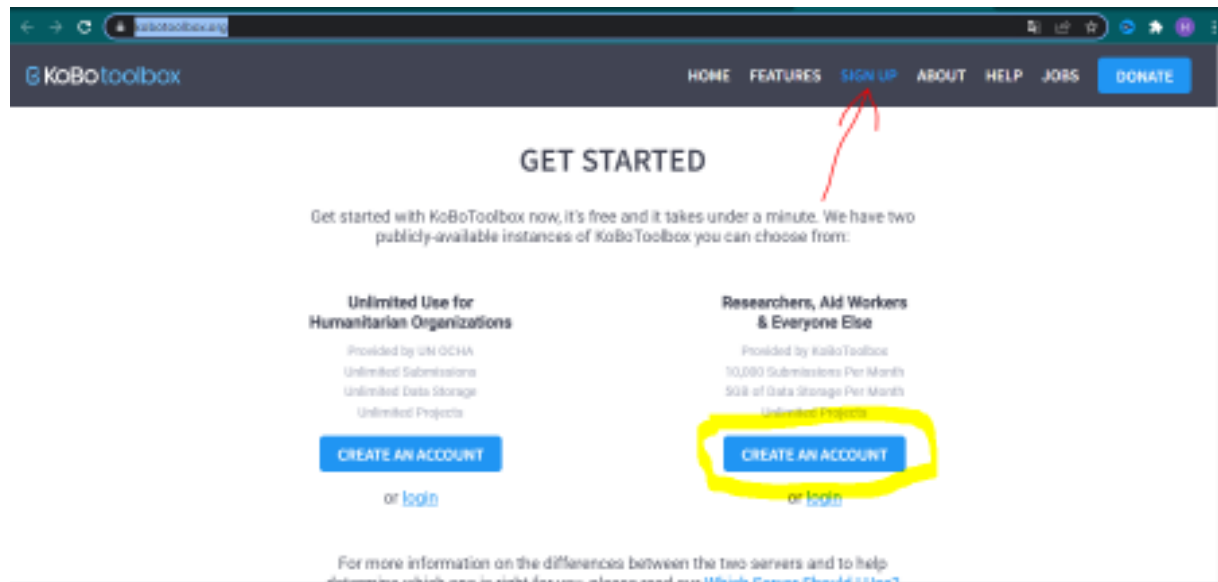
kobotoolbox.org

KoBotoolbox

HOME FEATURES SIGN UP ABOUT HELP JOBS DONATE

GET STARTED

Get started with KoBoToolbox now, it's free and it takes under a minute. We have two publicly-available instances of KoBoToolbox you can choose from:

Unlimited Use for Humanitarian Organizations

Provided by UN OCHA
Unlimited Submissions
Unlimited Data Storage
Unlimited Projects

CREATE AN ACCOUNT

or login

Researchers, Aid Workers & Everyone Else

Provided by KoBoToolbox
10,000 Submissions Per Month
5GB of Data Storage Per Month
Unlimited Projects

CREATE AN ACCOUNT

or login

For more information on the differences between the two servers and to help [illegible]